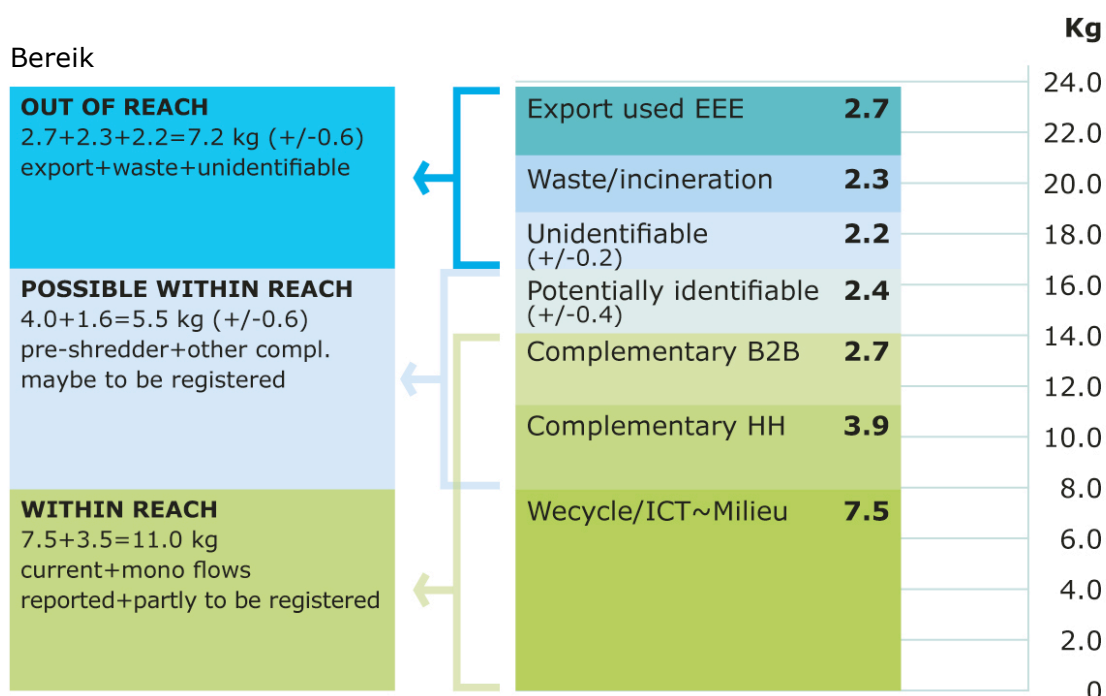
Bereik

OUT OF REACH
2.7+2.3+2.2=7.2 kg (+/-0.6)
export+waste+unidentifiable

POSSIBLE WITHIN REACH
4.0+1.6=5.5 kg (+/-0.6)
pre-shredder+other compl.
maybe to be registered

WITHIN REACH
7.5+3.5=11.0 kg
current+mono flows
reported+partly to be registered

Export used EEE 2.7
Waste/incineration 2.3
Unidentifiable (+/-0.2) 2.2
Potentially identifiable (+/-0.4) 2.4
Complementary B2B 2.7
Complementary HH 3.9
Wecycle/ICT~Milieu 7.5

Kg
24.0
22.0
20.0
18.0
16.0
14.0
12.0
10.0
8.0
6.0
4.0
2.0
0